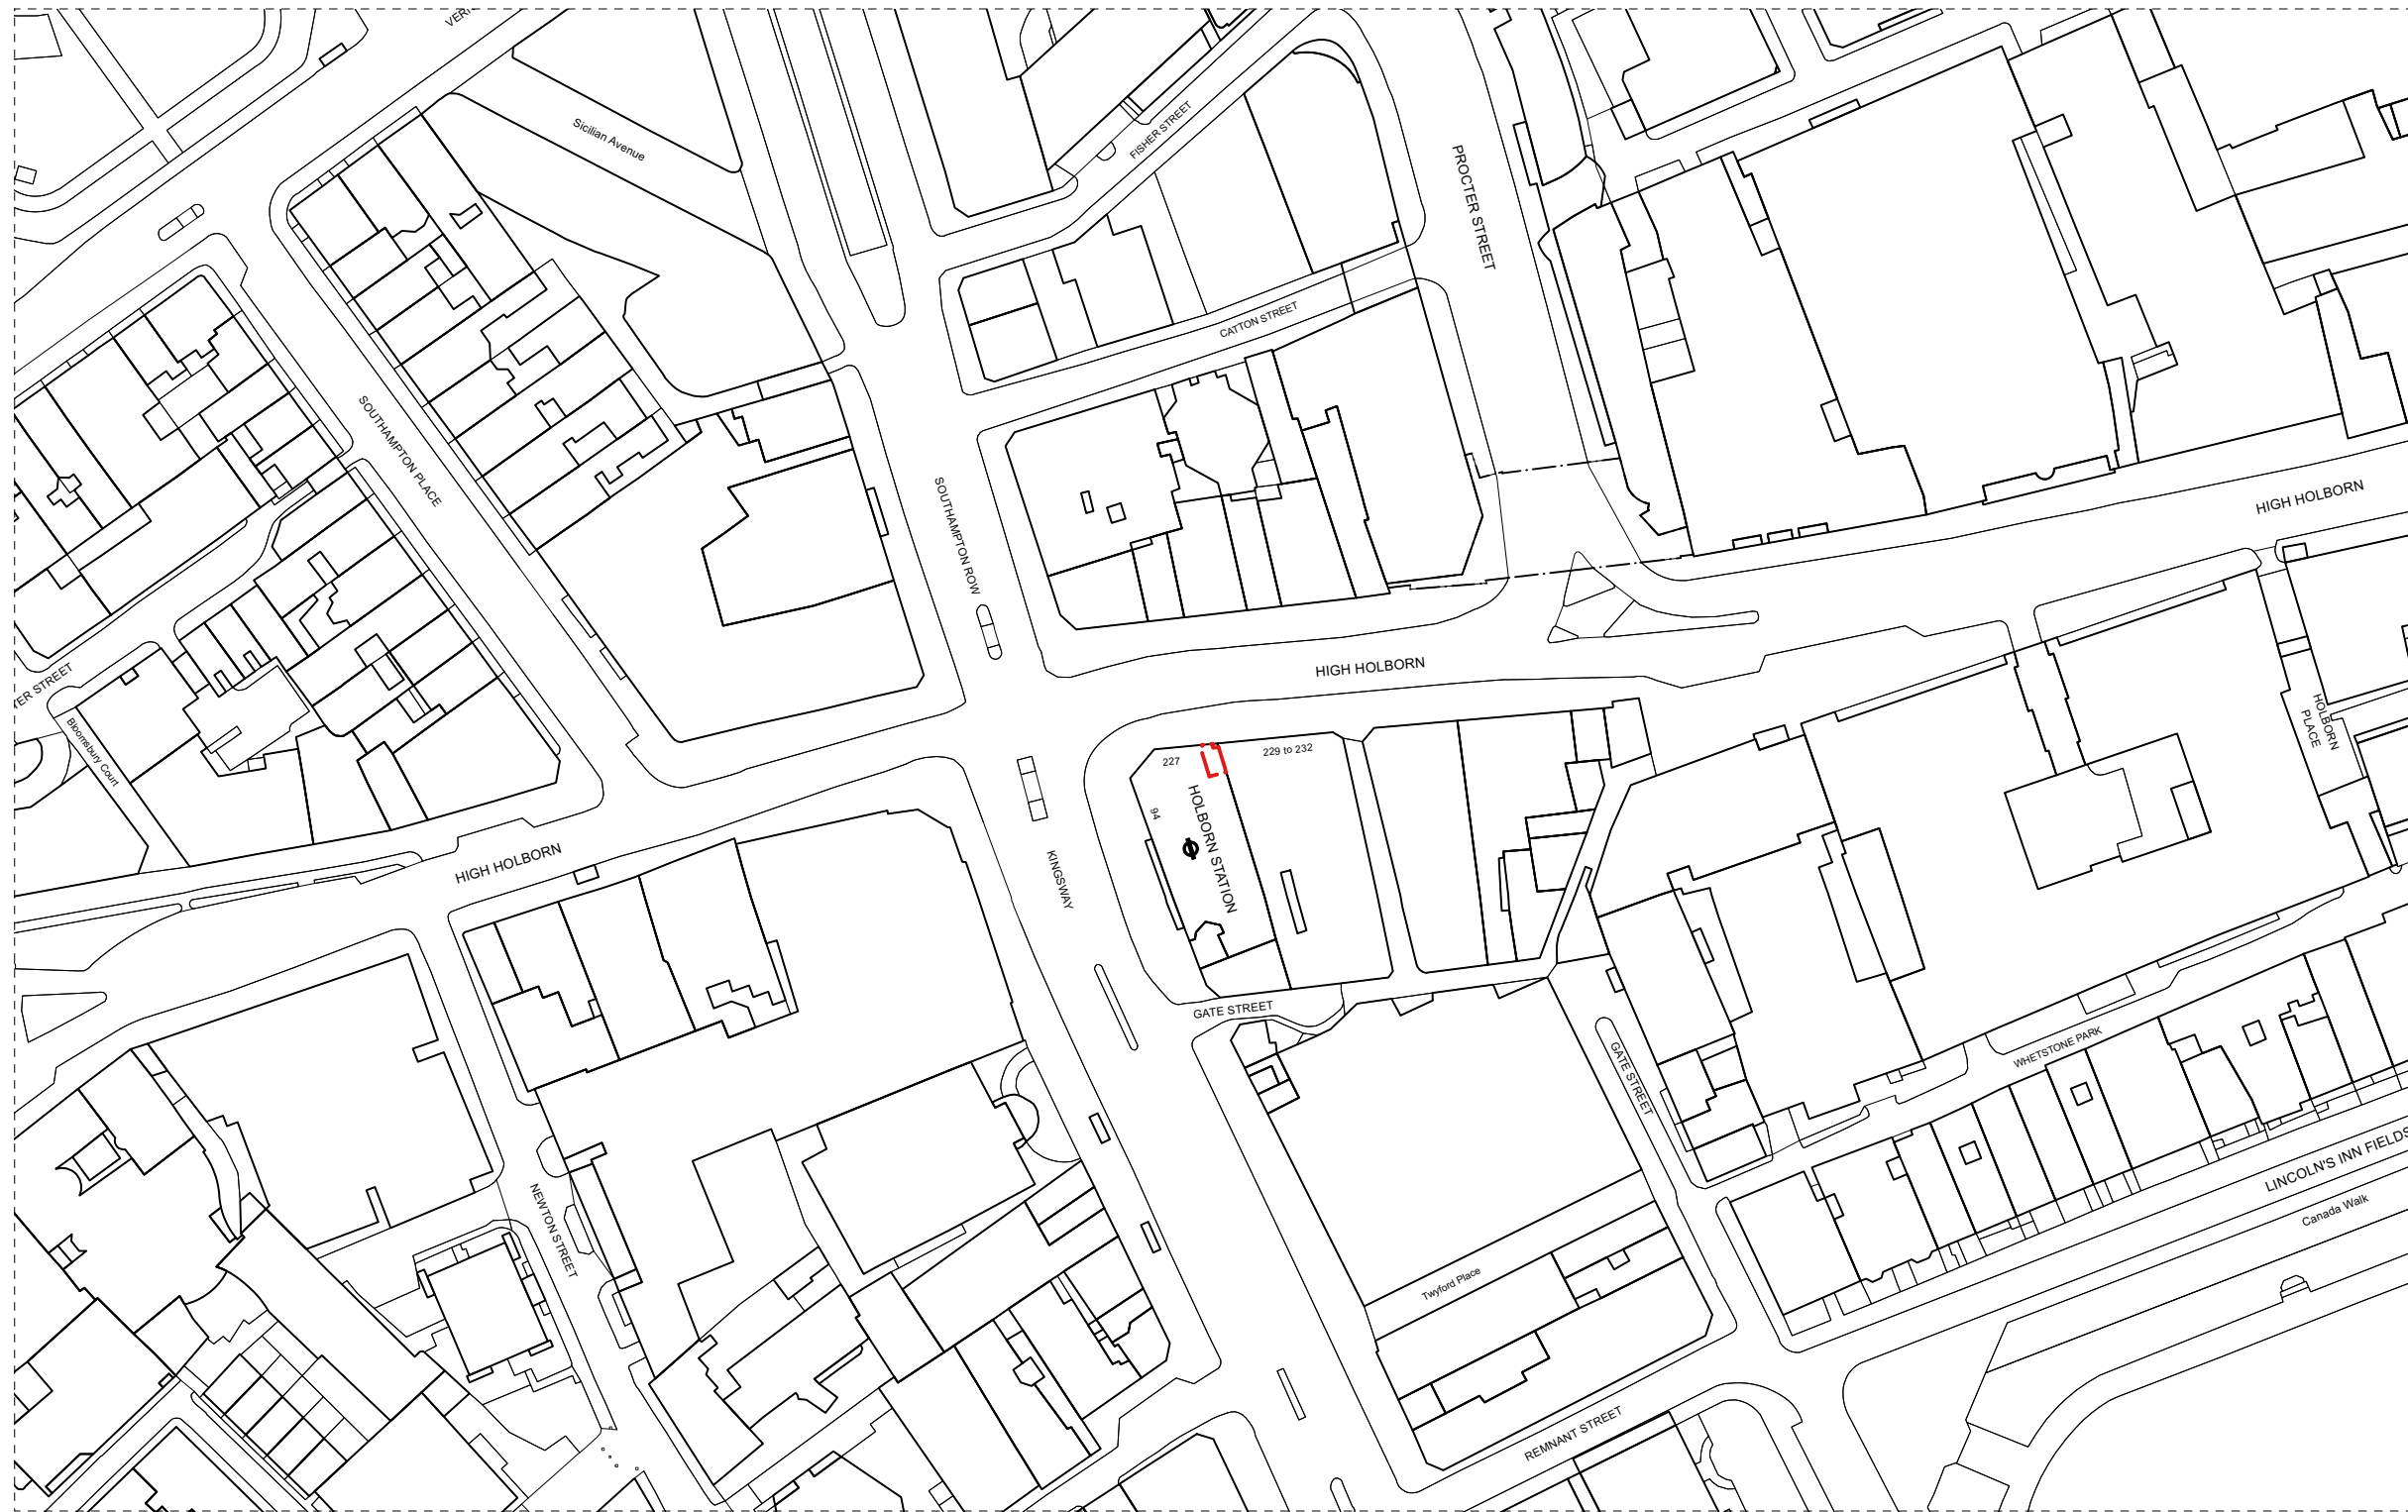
VER

Sicilian Avenue

FISHER STREET

PROCTER STREET

CATTON STREET

SOUTHAMPTON PLACE

SOUTHAMPTON ROW

HIGH HOLBORN

HIGH HOLBORN

YER STREET

Bloomsbury Court

227

229 to 232

94

HOLBORN STATION

HOLBORN PLACE

HIGH HOLBORN

KINGSWAY

GATE STREET

GATE STREET

WHETSTONE PARK

LINCOLN'S INN FIELDS

Canada Walk

NEWTON STREET

Twyford Place

REMNANT STREET